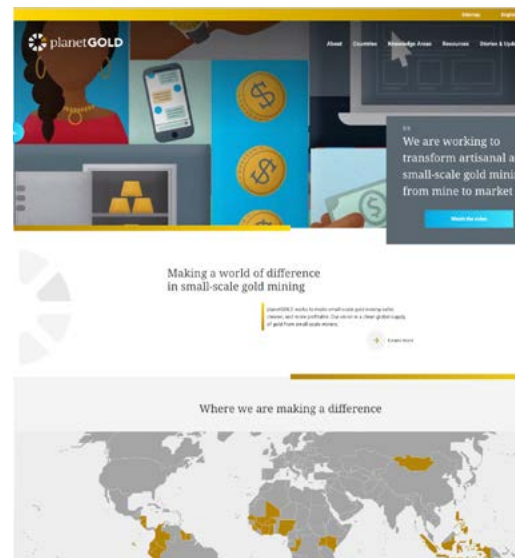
Sitemap English

planetGOLD

About Countries Knowledge Areas Resources Stories & Upd

We are working to transform artisanal a small-scale gold mini from mine to market

Watch the video

Making a world of difference in small-scale gold mining

planetGOLD works to make small-scale gold mining safer, cleaner, and more profitable. Our vision is a clean global supply of gold from small-scale miners.

Learn more

Where we are making a difference